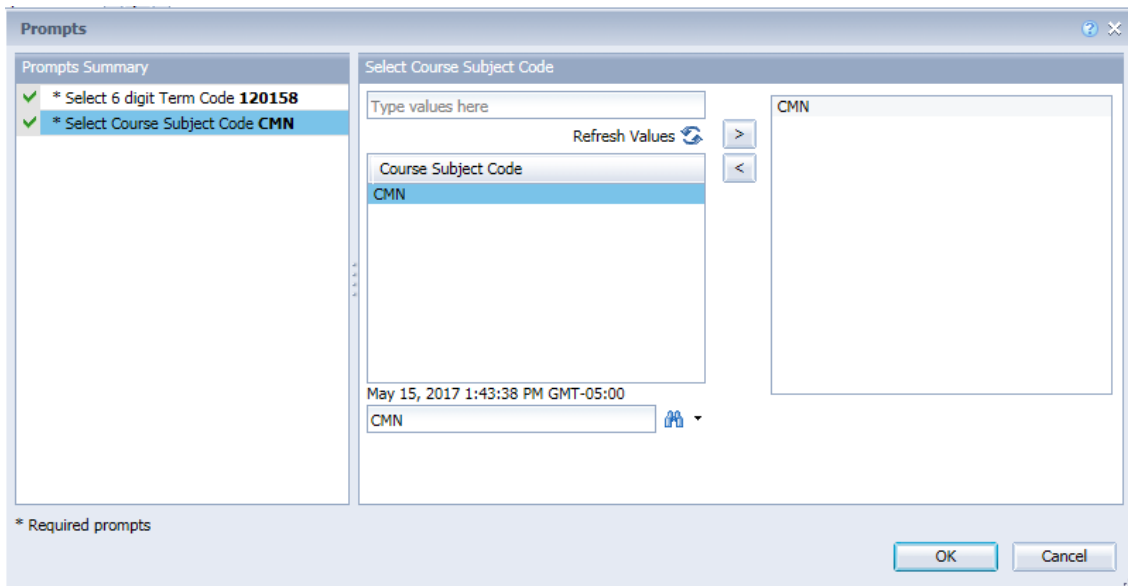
Prompts

Prompts Summary

* Select 6 digit Term Code **120158**

* Select Course Subject Code **CMN**

Select Course Subject Code

Type values here

Refresh Values

>

<

Course Subject Code

CMN

CMN

May 15, 2017 1:43:38 PM GMT-05:00

CMN

* Required prompts

OK

Cancel